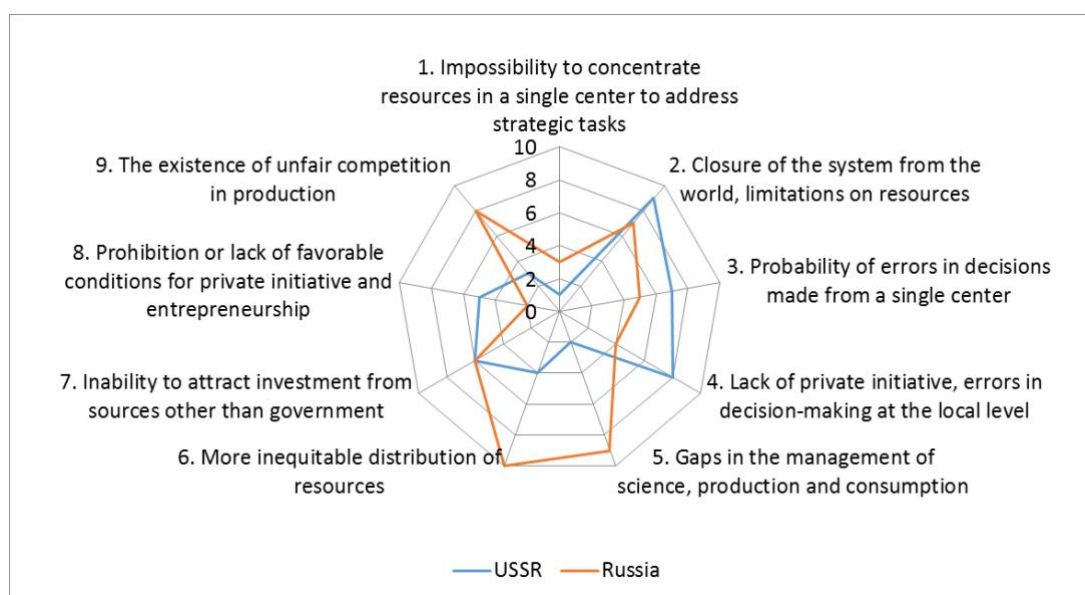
1. Impossibility to concentrate resources in a single center to address strategic tasks

10
8
6
4
2
0

2. Closure of the system from the world, limitations on resources

3. Probability of errors in decisions made from a single center

4. Lack of private initiative, errors in decision-making at the local level

5. Gaps in the management of science, production and consumption

6. More inequitable distribution of resources

7. Inability to attract investment from sources other than government

8. Prohibition or lack of favorable conditions for private initiative and entrepreneurship

9. The existence of unfair competition in production

USSR Russia